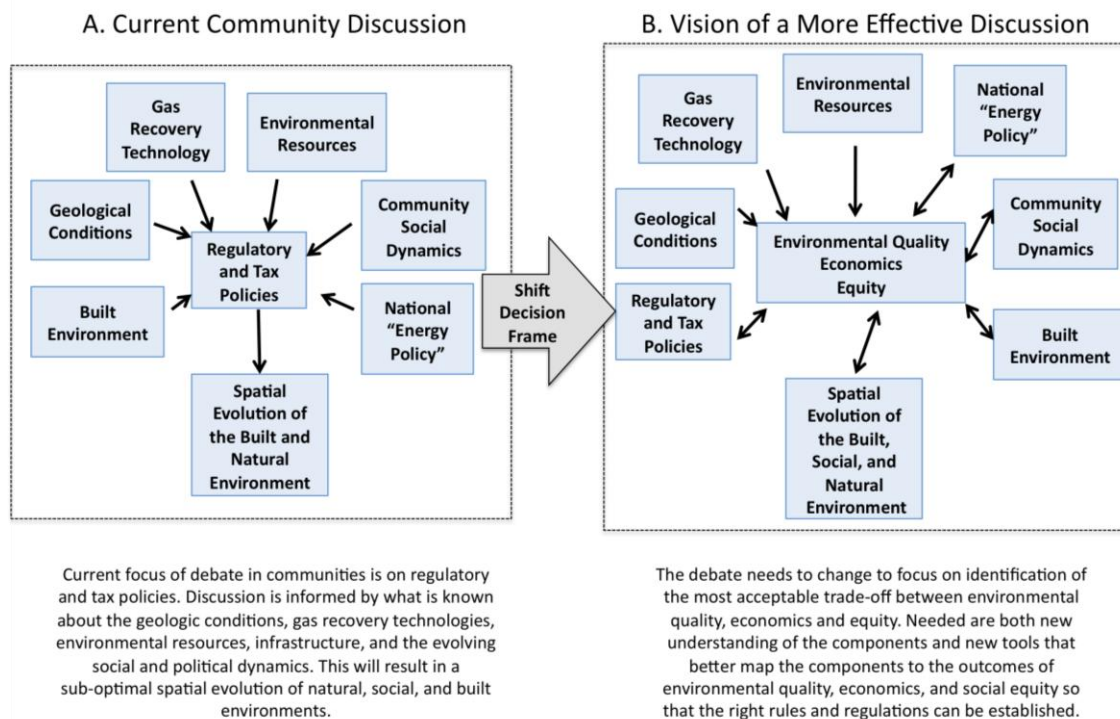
A. Current Community Discussion

Gas Recovery Technology

Environmental Resources

Geological Conditions

Regulatory and Tax Policies

Community Social Dynamics

Built Environment

National "Energy Policy"

Spatial Evolution of the Built and Natural Environment

Current focus of debate in communities is on regulatory and tax policies. Discussion is informed by what is known about the geologic conditions, gas recovery technologies, environmental resources, infrastructure, and the evolving social and political dynamics. This will result in a sub-optimal spatial evolution of natural, social, and built environments.

Shift Decision Frame

B. Vision of a More Effective Discussion

Gas Recovery Technology

Environmental Resources

National "Energy Policy"

Geological Conditions

Environmental Quality Economics Equity

Community Social Dynamics

Regulatory and Tax Policies

Built Environment

Spatial Evolution of the Built, Social, and Natural Environment

The debate needs to change to focus on identification of the most acceptable trade-off between environmental quality, economics and equity. Needed are both new understanding of the components and new tools that better map the components to the outcomes of environmental quality, economics, and social equity so that the right rules and regulations can be established.